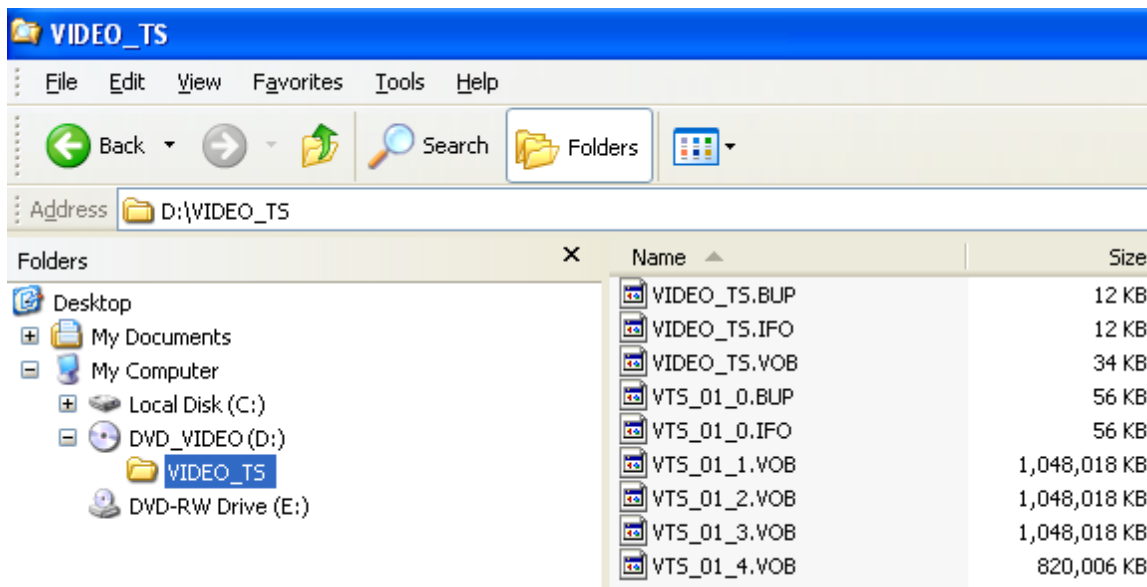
VIDEO_TS

File Edit View Favorites Tools Help

Back Search Folders

Address D:\VIDEO_TS

Folders ×

Desktop
My Documents
My Computer
Local Disk (C:)
DVD_VIDEO (D:)
VIDEO_TS
DVD-RW Drive (E:)

| Name | Size |
|---|---|
| VIDEO_TS.BUP | 12 KB |
| VIDEO_TS.IFO | 12 KB |
| VIDEO_TS.VOB | 34 KB |
| VTS_01_0.BUP | 56 KB |
| VTS_01_0.IFO | 56 KB |
| VTS_01_1.VOB | 1,048,018 KB |
| VTS_01_2.VOB | 1,048,018 KB |
| VTS_01_3.VOB | 1,048,018 KB |
| VTS_01_4.VOB | 820,006 KB |